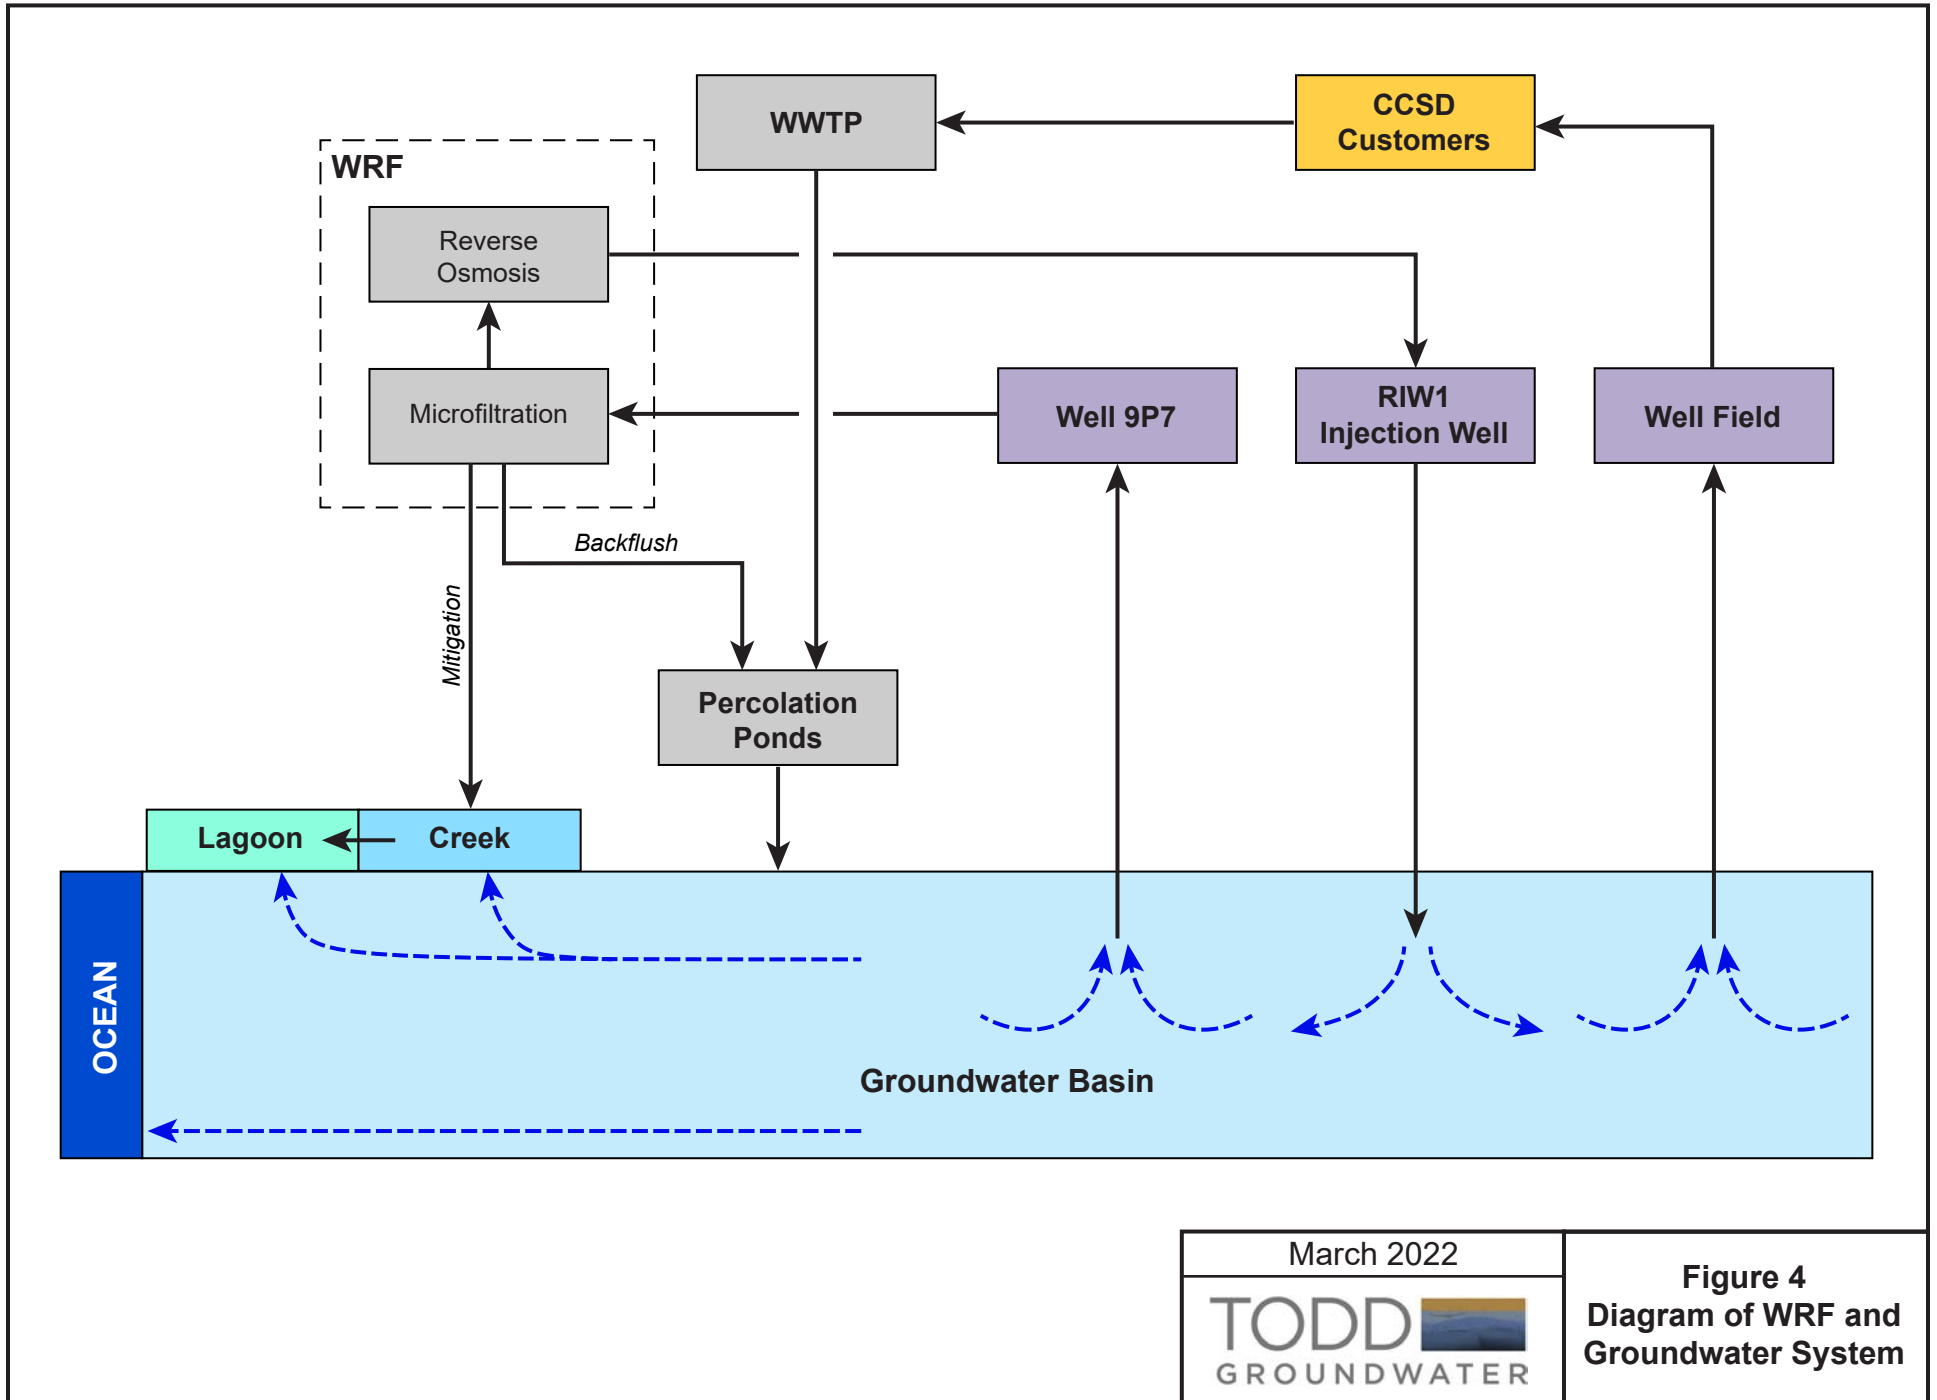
WWTP

CCSD Customers

WRF

Reverse Osmosis

Microfiltration

Well 9P7

RIW1 Injection Well

Well Field

Backflush

Mitigation

Percolation Ponds

Lagoon

Creek

OCEAN

Groundwater Basin

March 2022

TODD GROUNDWATER

Figure 4
Diagram of WRF and Groundwater System